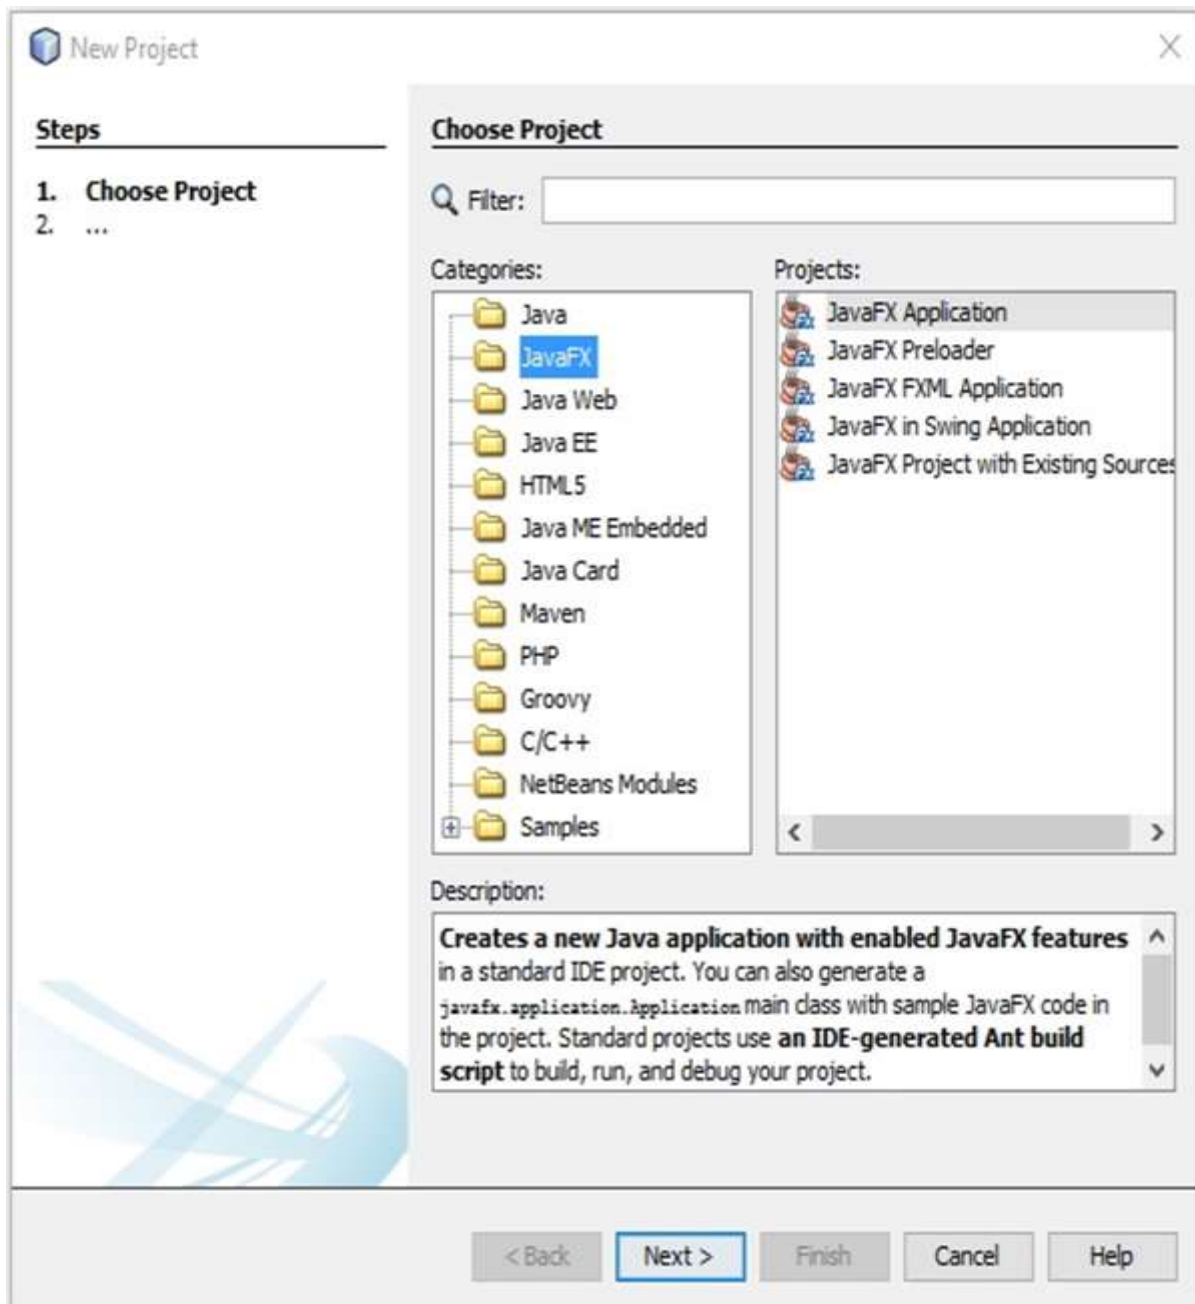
New Project

Steps

1. Choose Project
2. ...

Choose Project

Filter:

Categories:

Java
JavaFX
Java Web
Java EE
HTML5
Java ME Embedded
Java Card
Maven
PHP
Groovy
C/C++
NetBeans Modules
Samples

Projects:

JavaFX Application
JavaFX Preloader
JavaFX FXML Application
JavaFX in Swing Application
JavaFX Project with Existing Sources

Description:

Creates a new Java application with enabled JavaFX features in a standard IDE project. You can also generate a javafx.application.Application main class with sample JavaFX code in the project. Standard projects use an IDE-generated Ant build script to build, run, and debug your project.

< Back   Next >   Finish   Cancel   Help